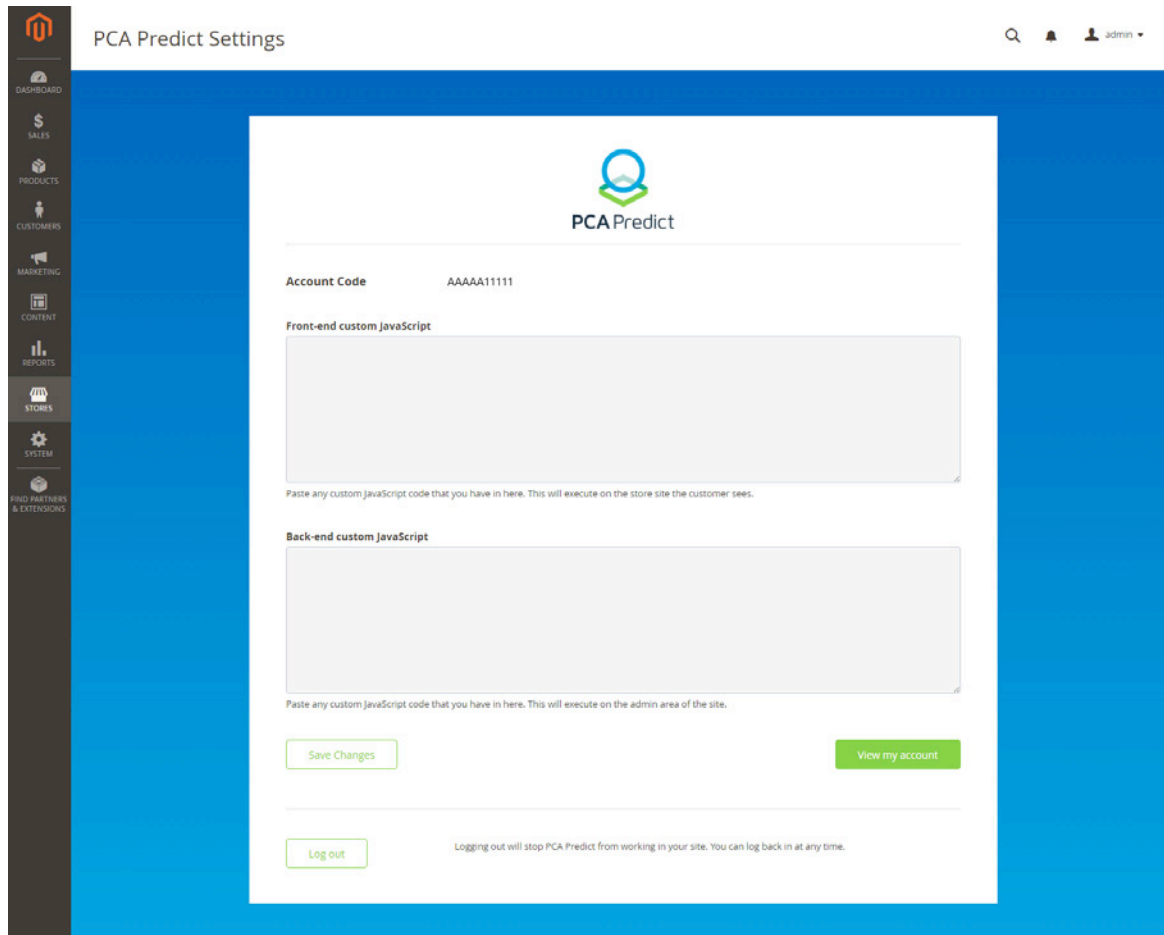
DASHBOARD
SALES
PRODUCTS
CUSTOMERS
MARKETING
CONTENT
REPORTS
STORES
SYSTEM
FIND PARTNERS & EXTENSIONS

PCA Predict Settings

admin ▾

PCA Predict

Account Code AAAAA11111

Front-end custom JavaScript

Paste any custom JavaScript code that you have in here. This will execute on the store site the customer sees.

Back-end custom JavaScript

Paste any custom JavaScript code that you have in here. This will execute on the admin area of the site.

Save Changes

View my account

Log out

Logging out will stop PCA Predict from working in your site. You can log back in at any time.